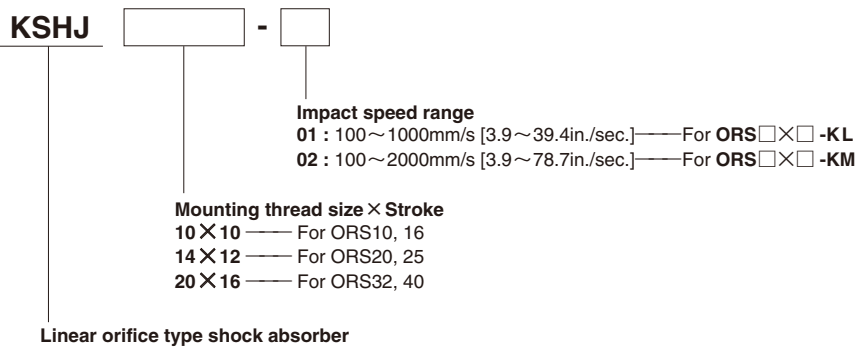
KSHJ -

Impact speed range
01 : 100～1000mm/s [3.9～39.4in./sec.]——For ORS□×□ -KL
02 : 100～2000mm/s [3.9～78.7in./sec.]——For ORS□×□ -KM

Mounting thread size × Stroke
10 × 10 —— For ORS10, 16
14 × 12 —— For ORS20, 25
20 × 16 —— For ORS32, 40

Linear orifice type shock absorber